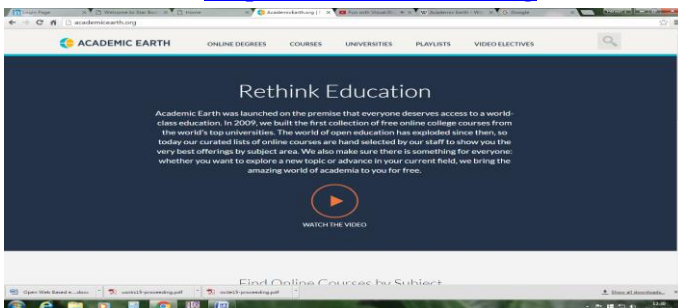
academicearth.org

ACADEMIC EARTH ONLINE DEGREES COURSES UNIVERSITIES PLAYLISTS VIDEO ELECTIVES

Rethink Education

Academic Earth was launched on the premise that everyone deserves access to a world-class education. In 2009, we built the first collection of free online college courses from the world's top universities. The world of open education has exploded since then, so today our curated lists of online courses are hand selected by our staff to show you the very best offerings by subject area. We also make sure there is something for everyone: whether you want to explore a new topic or advance in your current field, we bring the amazing world of academia to you for free.

WATCH THE VIDEO

Find Online Courses by Subject

Open Web Based e....docx

iccmis13-proceeding.pdf

iccmis13-proceeding.pdf

Show all downloads...

13:48